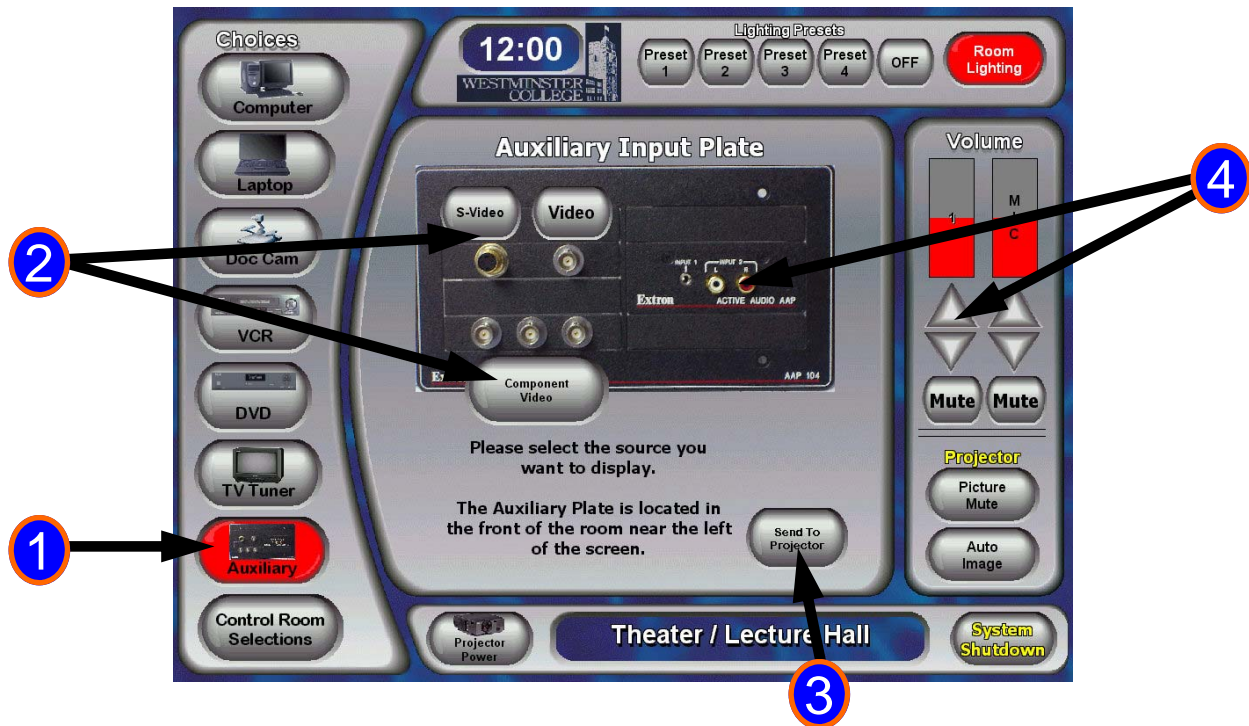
Choices

Computer

Laptop

Doc Cam

VCR

DVD

TV Tuner

Auxiliary

Control Room Selections

12:00

WESTMINSTER COLLEGE

Lighting Presets

Preset 1

Preset 2

Preset 3

Preset 4

OFF

Room Lighting

Auxiliary Input Plate

S-Video

Video

INPUT 1

INPUT 2

L

R

Extron

ACTIVE AUDIO AAP

Extron

AAP 104

Component Video

Please select the source you want to display.

The Auxiliary Plate is located in the front of the room near the left of the screen.

Send To Projector

Volume

1

M I C

Mute

Mute

Projector

Picture Mute

Auto Image

Projector Power

Theater / Lecture Hall

System Shutdown

1

2

3

4